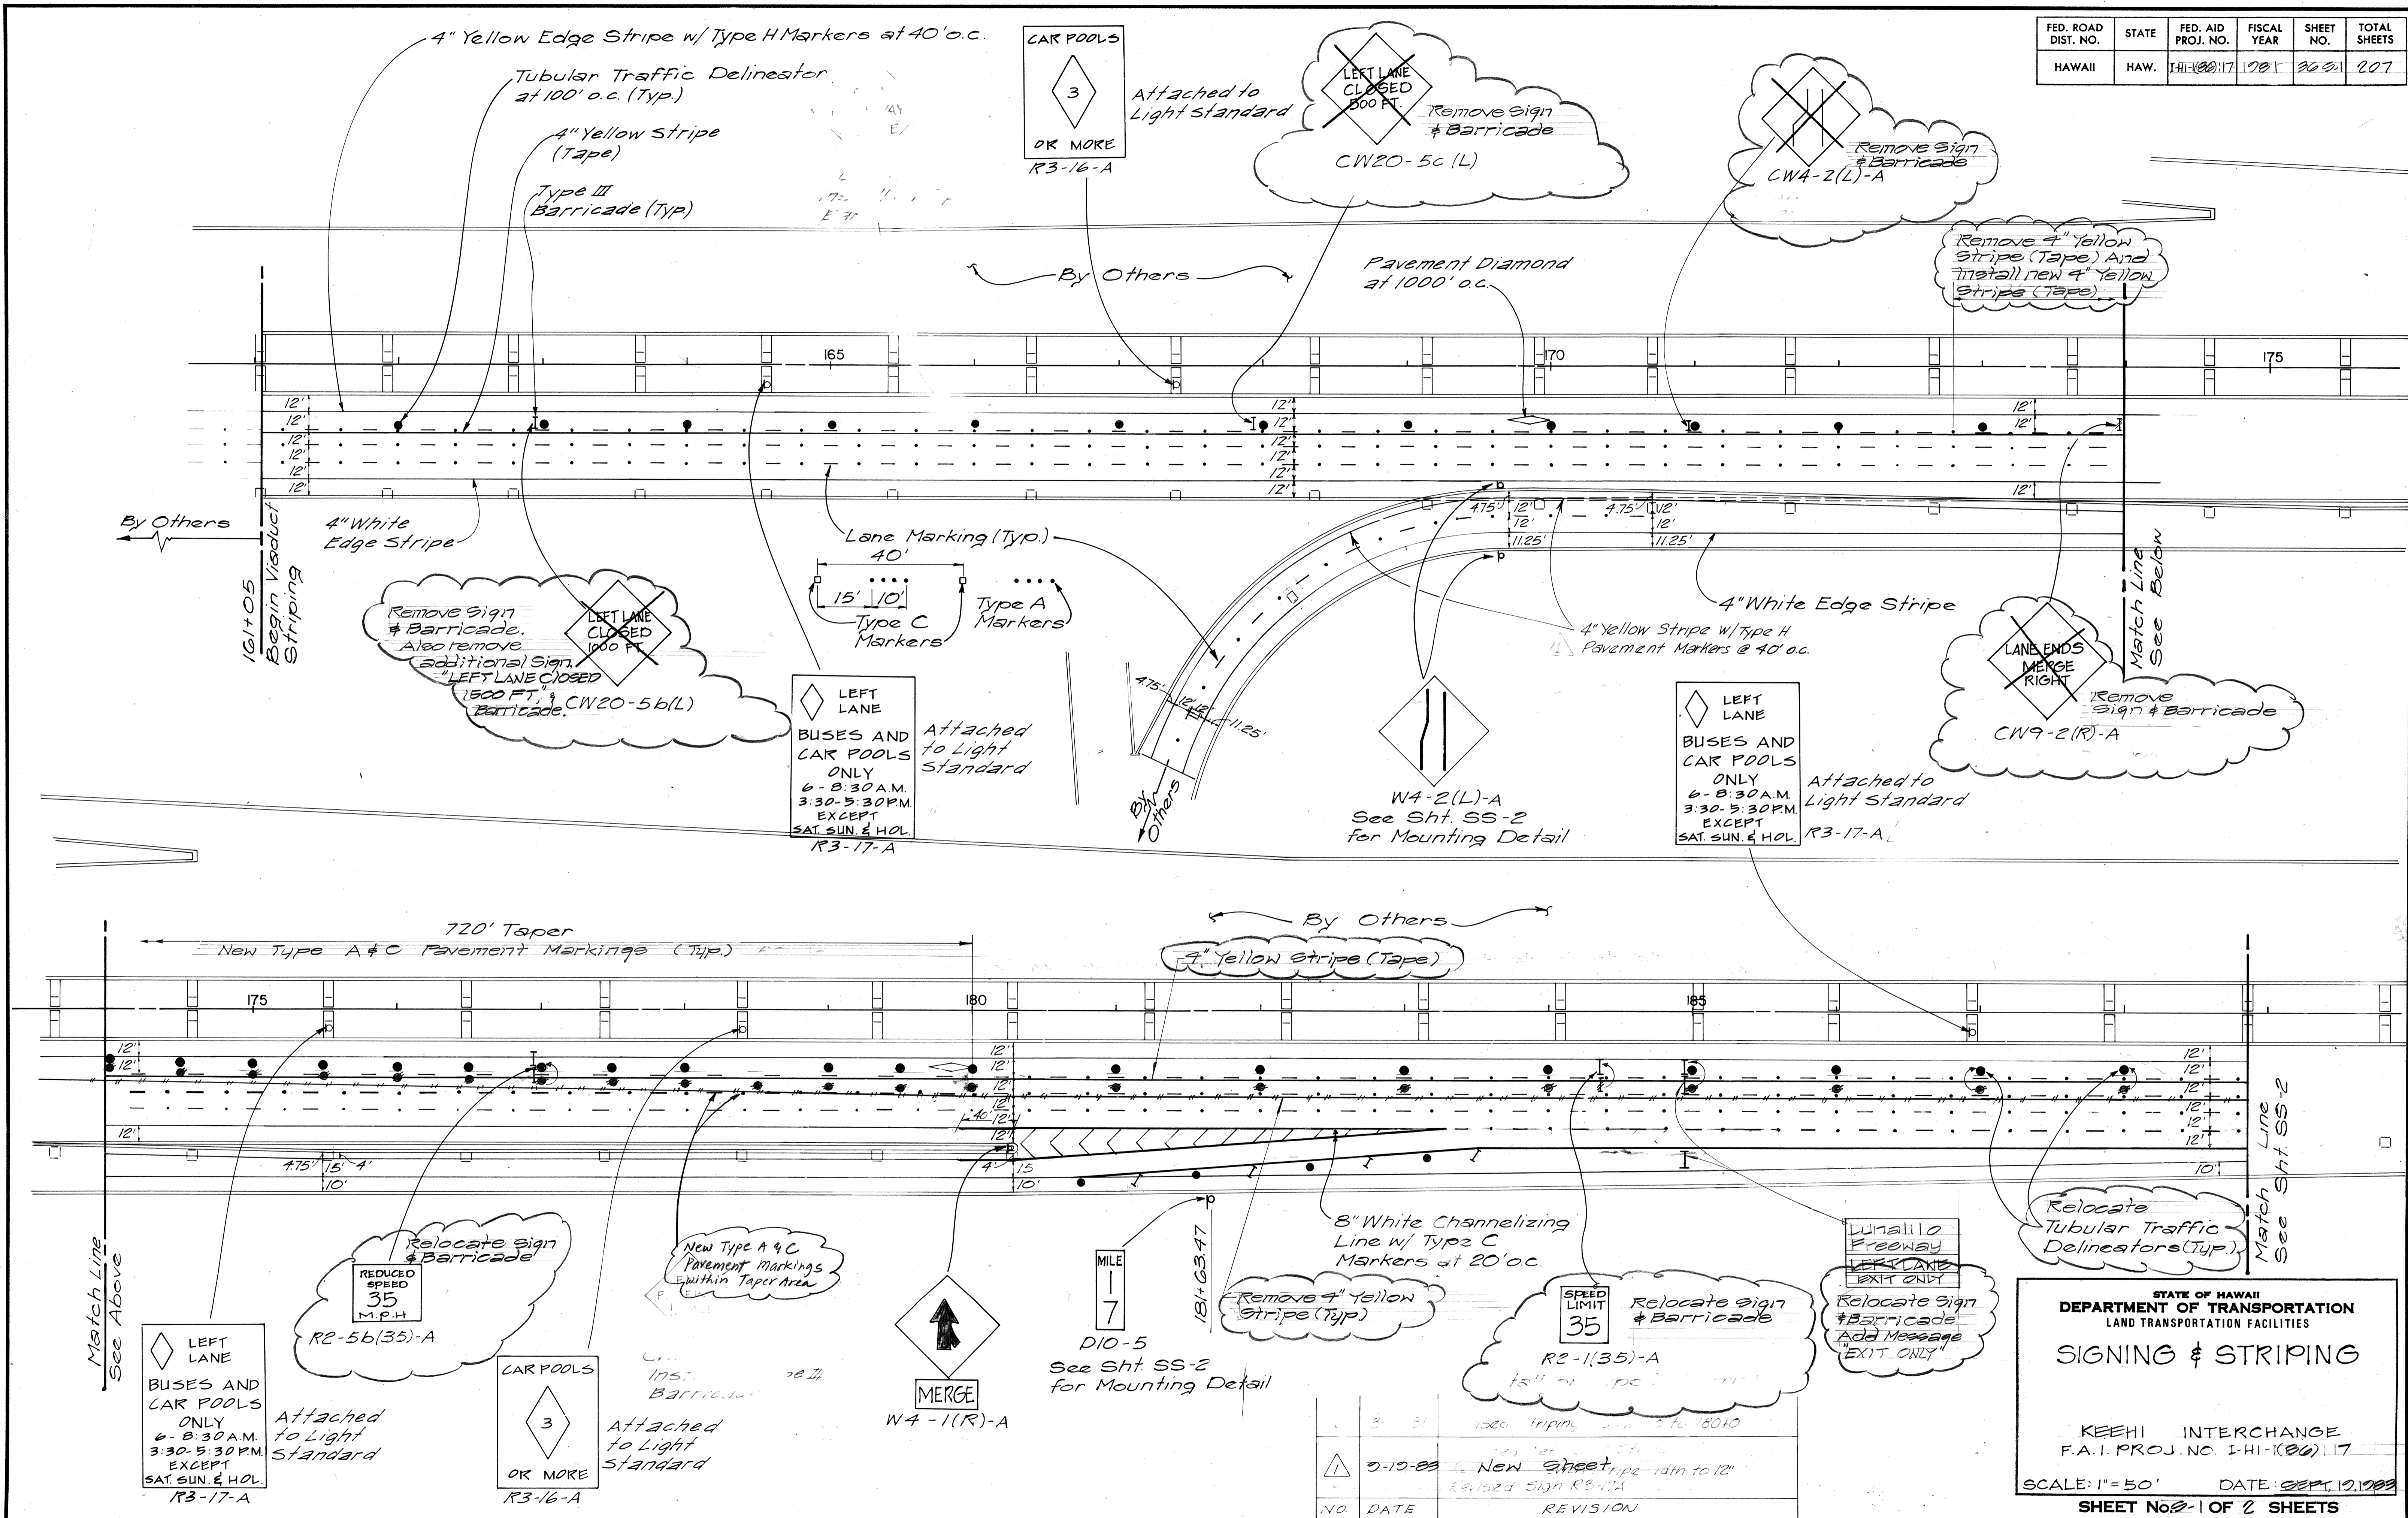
| FED. ROAD DIST. NO. | STATE | FED. AID PROJ. NO. | FISCAL YEAR | SHEET NO. | TOTAL SHEETS |
|---|---|---|---|---|---|
| HAWAII | HAW. | I-H1-1(86):17 | 1981 | 363.1 | 207 |

4" Yellow Edge Stripe w/ Type H Markers at 40' o.c.

Tubular Traffic Delineator at 100' o.c. (Typ.)

4" Yellow Stripe (Tape)

Type III Barricade (Typ.)

CAR POOLS
3
OR MORE
R3-16-A

Attached to Light Standard

LEFT LANE CLOSED 500 FT.
Remove Sign & Barricade
CW20-5c (L)

Remove Sign & Barricade
CW4-2(L)-A

Remove 4" Yellow Stripe (Tape) And Install new 4" Yellow Stripe (Tape)

By Others

Pavement Diamond at 1000' o.c.

165

170

175

12'
12'
12'
12'
12'
12'

By Others

4" White Edge Stripe

161+05 Begin Viaduct Striping

Lane Marking (Typ.)
40'
15' 10'
Type C Markers
Type A Markers

Remove Sign & Barricade. Also remove additional Sign "LEFT LANE CLOSED 1500 FT." & Barricade.
LEFT LANE CLOSED 1000 FT.
CW20-5b(L)

LEFT LANE
BUSES AND CAR POOLS ONLY
6 - 8:30 A.M.
3:30-5:30 P.M.
EXCEPT
SAT. SUN. & HOL.
R3-17-A

Attached to Light Standard

4.75' 12' 12' 11.25'
4.75' 12' 12' 11.25'

4" White Edge Stripe

4" Yellow Stripe w/ Type H Pavement Markers @ 40' o.c.

4.75' 12' 12' 11.25'

By Others

W4-2(L)-A
See Sht. SS-2 for Mounting Detail

LEFT LANE
BUSES AND CAR POOLS ONLY
6 - 8:30 A.M.
3:30-5:30 P.M.
EXCEPT
SAT. SUN. & HOL.
R3-17-A

Attached to Light Standard

LANE ENDS MERGE RIGHT
Remove Sign & Barricade
CW9-2(R)-A

Match Line See Below

720' Taper
New Type A & C Pavement Markings (Typ.)

By Others

4" Yellow Stripe (Tape)

175

180

185

12'
12'
12'
40'
12'
12'
4.75' 15' 4'
10'
4'
15
10'

12'
12'
12'
12'
12'
12'
10'

Match Line See Above

LEFT LANE
BUSES AND CAR POOLS ONLY
6 - 8:30 A.M.
3:30-5:30 P.M.
EXCEPT
SAT. SUN. & HOL.
R3-17-A

Attached to Light Standard

REDUCED SPEED 35 M.P.H.
Relocate Sign & Barricade
R2-5b(35)-A

CAR POOLS
3
OR MORE
R3-16-A

Attached to Light Standard

New Type A & C Pavement Markings within Taper Area

Ins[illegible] Barric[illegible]

MERGE
W4-1(R)-A

MILE
1
7
D10-5
See Sht. SS-2 for Mounting Detail

181+63.47

Remove 4" Yellow Stripe (Typ.)

8" White Channelizing Line w/ Type C Markers at 20' o.c.

SPEED LIMIT 35
Relocate Sign & Barricade
R2-1(35)-A

Lunalilo Freeway
LEFT LANE
EXIT ONLY
Relocate Sign & Barricade Add Message "EXIT ONLY"

Relocate Tubular Traffic Delineators (Typ.)

Match Line See Sht. SS-2

| NO | DATE | REVISION |
|---|---|---|
| | 3-31 | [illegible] Striping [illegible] to 180+0 |
| △ | 9-19-83 | New Sheet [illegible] width to 12" Raised Sign R3-17A |

STATE OF HAWAII
DEPARTMENT OF TRANSPORTATION
LAND TRANSPORTATION FACILITIES

SIGNING & STRIPING

KEEHI INTERCHANGE
F.A.I. PROJ. NO. I-H1-1(86):17

SCALE: 1" = 50'
DATE: SEPT. 19, 1983

SHEET No. S-1 OF 2 SHEETS